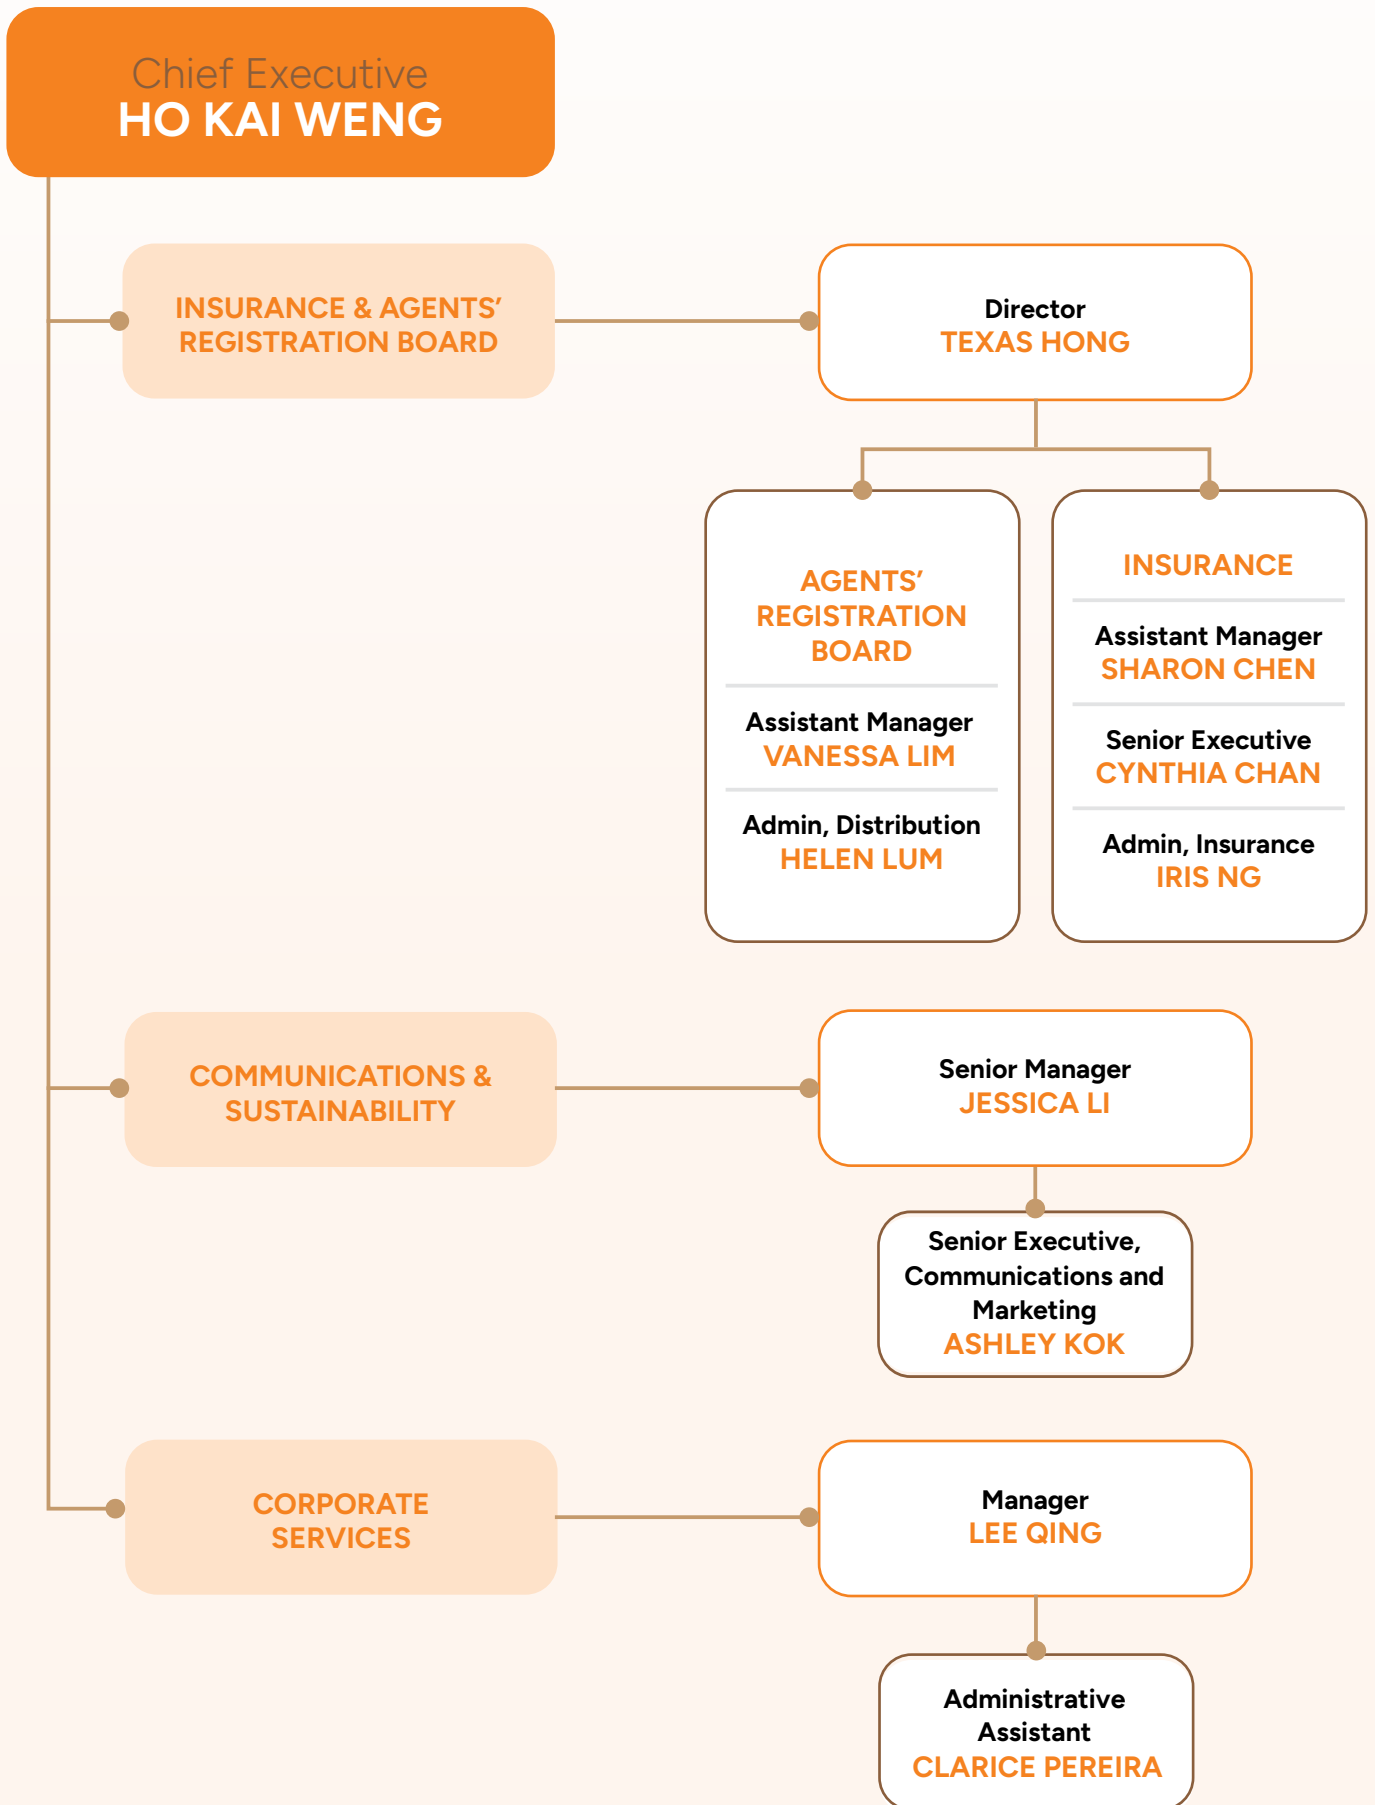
Chief Executive
HO KAI WENG

INSURANCE & AGENTS' REGISTRATION BOARD

Director
TEXAS HONG

AGENTS' REGISTRATION BOARD

Assistant Manager
VANESSA LIM

Admin, Distribution
HELEN LUM

INSURANCE

Assistant Manager
SHARON CHEN

Senior Executive
CYNTHIA CHAN

Admin, Insurance
IRIS NG

COMMUNICATIONS & SUSTAINABILITY

Senior Manager
JESSICA LI

Senior Executive, Communications and Marketing
ASHLEY KOK

CORPORATE SERVICES

Manager
LEE QING

Administrative Assistant
CLARICE PEREIRA